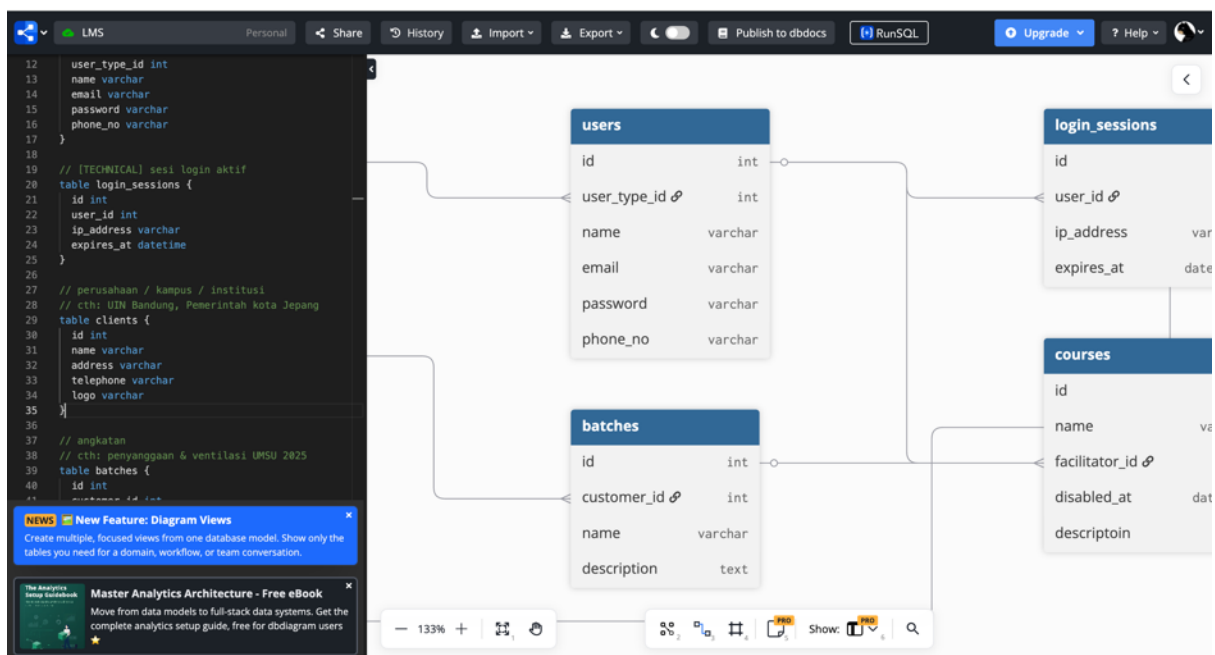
LMS Personal | Share | History | Import | Export | Publish to dbdocs | RunSQL | Upgrade | ? Help

12 user_type_id int
13 name varchar
14 email varchar
15 password varchar
16 phone_no varchar
17 }
18
19 // [TECHNICAL] sesi login aktif
20 table login_sessions {
21 id int
22 user_id int
23 ip_address varchar
24 expires_at datetime
25 }
26
27 // perusahaan / kampus / institusi
28 // cth: UIN Bandung, Pemerintah kota Jepang
29 table clients {
30 id int
31 name varchar
32 address varchar
33 telephone varchar
34 logo varchar
35 }
36
37 // angkatan
38 // cth: penyanggaan & ventilasi UMSU 2025
39 table batches {
40 id int

NEWS New Feature: Diagram Views
Create multiple, focused views from one database model. Show only the tables you need for a domain, workflow, or team conversation.

The Analytics Setup Guidebook
Master Analytics Architecture - Free eBook
Move from data models to full-stack data systems. Get the complete analytics setup guide, free for dbdiagram users

users
| | |
|---|---|
| id | int |
| user_type_id | int |
| name | varchar |
| email | varchar |
| password | varchar |
| phone_no | varchar |

login_sessions
| | |
|---|---|
| id | |
| user_id | |
| ip_address | var |
| expires_at | date |

batches
| | |
|---|---|
| id | int |
| customer_id | int |
| name | varchar |
| description | text |

courses
| | |
|---|---|
| id | |
| name | va |
| facilitator_id | |
| disabled_at | dat |
| descriptoin | |

133%
PRO PRO
Show: